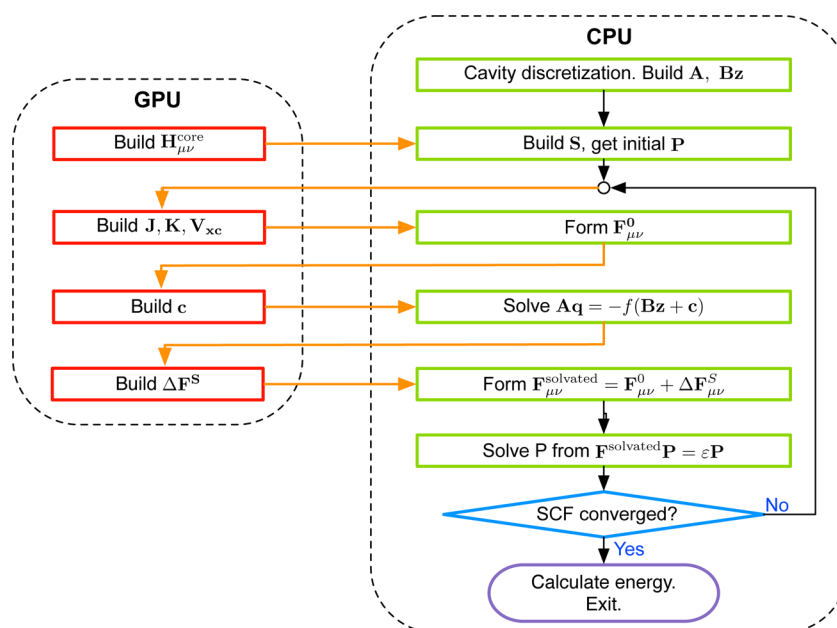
GPU

Build $\mathbf{H}_{\mu\nu}^{\text{core}}$

Build $\mathbf{J}, \mathbf{K}, \mathbf{V}_{\mathbf{xc}}$

Build $\mathbf{c}$

Build $\Delta\mathbf{F}^{\mathbf{S}}$

CPU

Cavity discretization. Build $\mathbf{A}$, $\mathbf{Bz}$

Build $\mathbf{S}$, get initial $\mathbf{P}$

Form $\mathbf{F}_{\mu\nu}^{\mathbf{0}}$

Solve $\mathbf{Aq} = -f(\mathbf{Bz} + \mathbf{c})$

Form $\mathbf{F}_{\mu\nu}^{\text{solvated}} = \mathbf{F}_{\mu\nu}^{0} + \Delta\mathbf{F}_{\mu\nu}^{S}$

Solve P from $\mathbf{F}^{\text{solvated}}\mathbf{P} = \varepsilon\mathbf{P}$

SCF converged?

No

Yes

Calculate energy.
Exit.